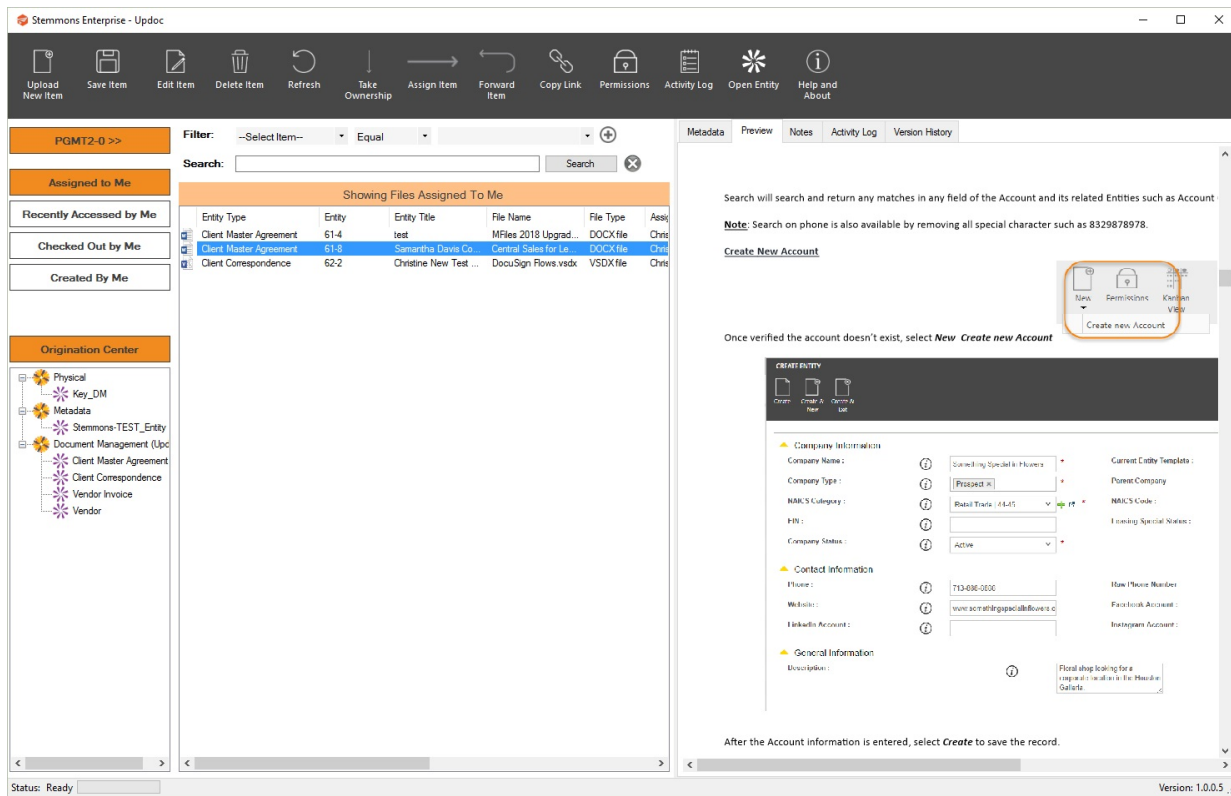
Stemmons Enterprise - Updoc

Upload New Item
Save Item
Edit Item
Delete Item
Refresh
Take Ownership
Assign Item
Forward Item
Copy Link
Permissions
Activity Log
Open Entity
Help and About

PGMT2-0 >>
Assigned to Me
Recently Accessed by Me
Checked Out by Me
Created By Me
Origination Center

Physical
Key_DM
Metadata
Stemmons-TEST_Entity
Document Management (Upc
Client Master Agreement
Client Correspondence
Vendor Invoice
Vendor

Filter: --Select Item-- Equal
Search: Search

Showing Files Assigned To Me

| Entity Type | Entity | Entity Title | File Name | File Type | Assi |
|---|---|---|---|---|---|
| Client Master Agreement | 61-4 | test | MFiles 2018 Upgrad... | DOCX file | Chris |
| Client Master Agreement | 61-8 | Samantha Davis Co... | Central Sales for Le... | DOCX file | Chris |
| Client Correspondence | 62-2 | Christine New Test ... | DocuSign Flows.vsdx | VSDX file | Chris |

Metadata | Preview | Notes | Activity Log | Version History

Search will search and return any matches in any field of the Account and its related Entities such as Account

Note: Search on phone is also available by removing all special character such as 8329878978.

Create New Account

New Permissions Kanban View
Create new Account

Once verified the account doesn't exist, select New Create new Account

CREATE ENTITY
Create Create A New Create A List

Company Information
Company Name : Something Special in Flowers
Current Entity Template :
Company Type : Prospect ×
Parent Company
NAICS Category : Retail Trade | 44-45
NAICS Code :
FIN :
Leasing Special Status :
Company Status : Active

Contact Information
Phone : 713-000-0000
Raw Phone Number
Website : www.somethingspecialinflowers.c
Facebook Account :
LinkedIn Account :
Instagram Account :

General Information
Description : Floral shop looking for a corporate location in the Houston Galleria

After the Account information is entered, select Create to save the record.

Status: Ready
Version: 1.0.0.5